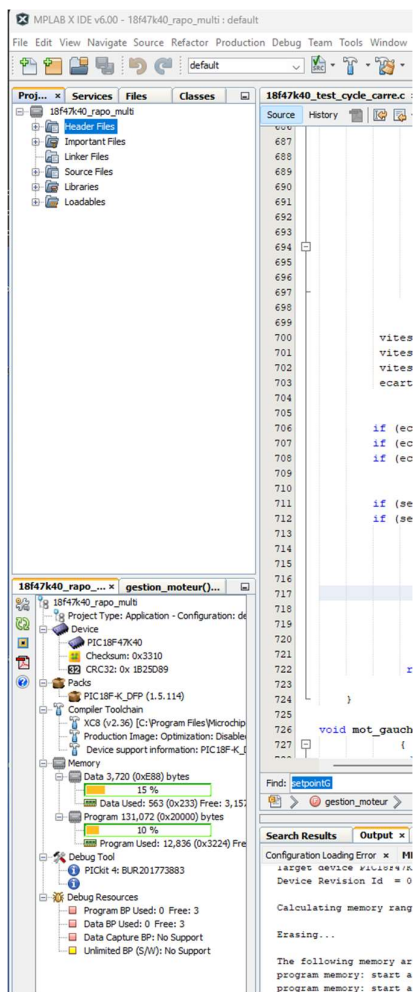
MPLAB X IDE v6.00 - 18f47k40_rapo_multi : default

File Edit View Navigate Source Refactor Production Debug Team Tools Window

default

Proj... × Services Files Classes

18f47k40_rapo_multi
Header Files
Important Files
Linker Files
Source Files
Libraries
Loadables

18f47k40_test_cycle_carre.c

Source History

686
687
688
689
690
691
692
693
694
695
696
697
698
699
700 vites
701 vites
702 vites
703 ecart
704
705
706 if (ec
707 if (ec
708 if (ec
709
710
711 if (se
712 if (se
713
714
715
716
717
718
719
720
721
722 r
723
724 }
725
726 void mot_gauch
727 {

Find: setpointG

gestion_moteur

18f47k40_rapo... × gestion_moteur()...

18f47k40_rapo_multi
Project Type: Application - Configuration: de
Device
PIC18F47K40
Checksum: 0x3310
CRC32: 0x 1B25D89
Packs
PIC18F-K_DFP (1.5.114)
Compiler Toolchain
XC8 (v2.36) [C:\Program Files\Microchip
Production Image: Optimization: Disable
Device support information: PIC18F-K_[
Memory
Data 3,720 (0xE88) bytes
15 %
Data Used: 563 (0x233) Free: 3,157
Program 131,072 (0x20000) bytes
10 %
Program Used: 12,836 (0x3224) Fre
Debug Tool
PICkit 4: BUR201773883
Debug Resources
Program BP Used: 0 Free: 3
Data BP Used: 0 Free: 3
Data Capture BP: No Support
Unlimited BP (S/W): No Support

Search Results Output ×

Configuration Loading Error × MI

Target device PIC18F47K
Device Revision Id = 0

Calculating memory rang

Erasing...

The following memory ar
program memory: start a
program memory: start a